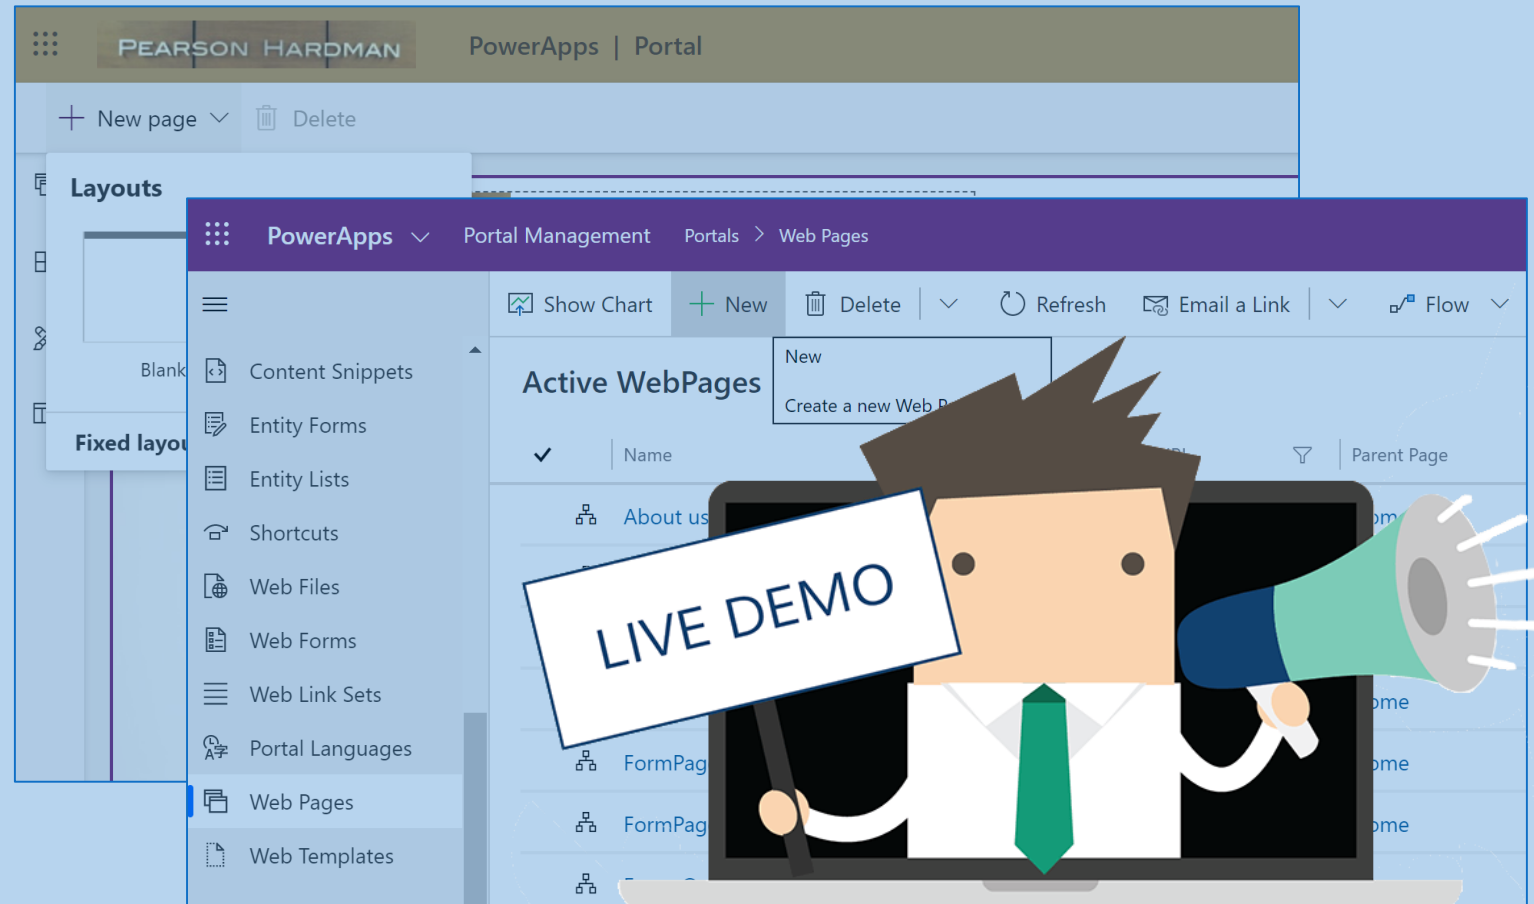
PEARSON HARDMAN

PowerApps | Portal

New page

Delete

Layouts

Blank

Fixed layou

PowerApps

Portal Management

Portals > Web Pages

Show Chart

New

Delete

Refresh

Email a Link

Flow

New

Create a new Web P

Active WebPages

Name

Parent Page

About us

ome

FormPag

ome

FormPag

ome

Content Snippets

Entity Forms

Entity Lists

Shortcuts

Web Files

Web Forms

Web Link Sets

Portal Languages

Web Pages

Web Templates

LIVE DEMO